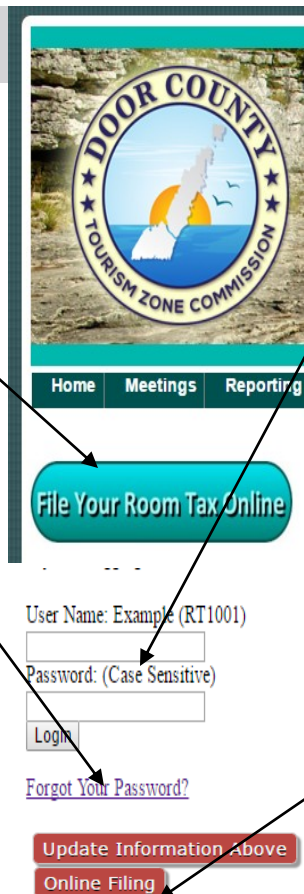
DOOR COUNTY
TOURISM ZONE COMMISSION

Home
Meetings
Reporting

File Your Room Tax Online

User Name: Example (RT1001)

Password: (Case Sensitive)

Login

Forgot Your Password?

Update Information Above

Online Filing